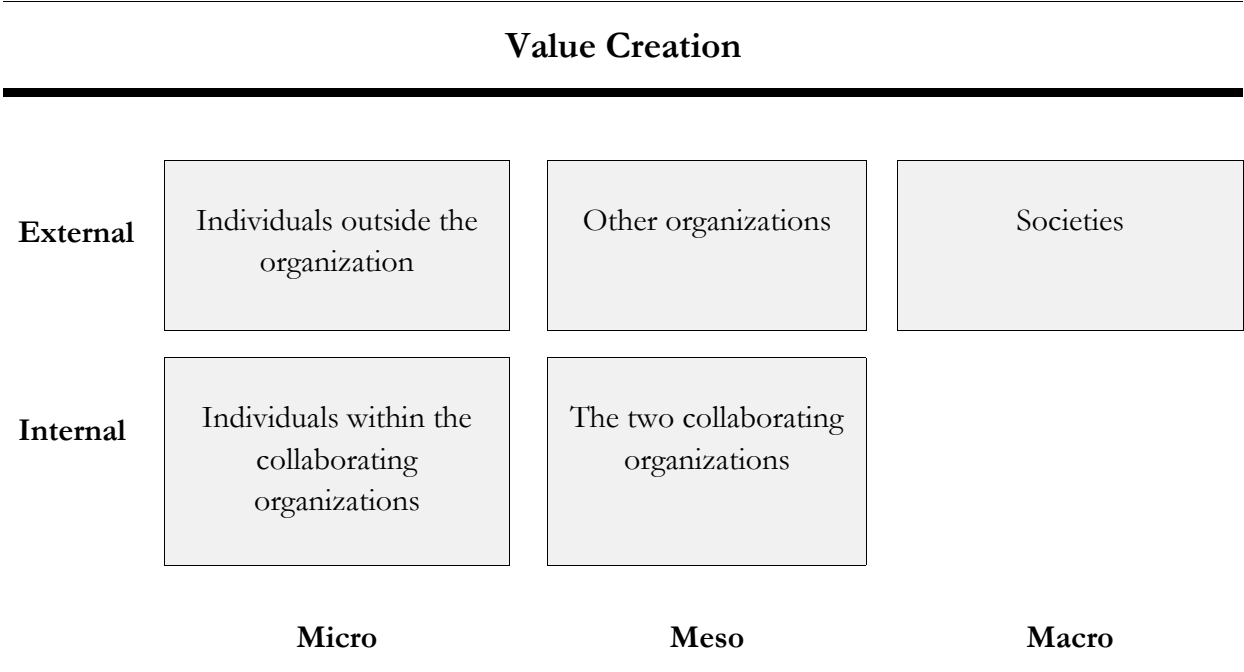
Value Creation

| | Micro | Meso | Macro |
|---|---|---|---|
| External | Individuals outside the organization | Other organizations | Societies |
| Internal | Individuals within the collaborating organizations | The two collaborating organizations | |